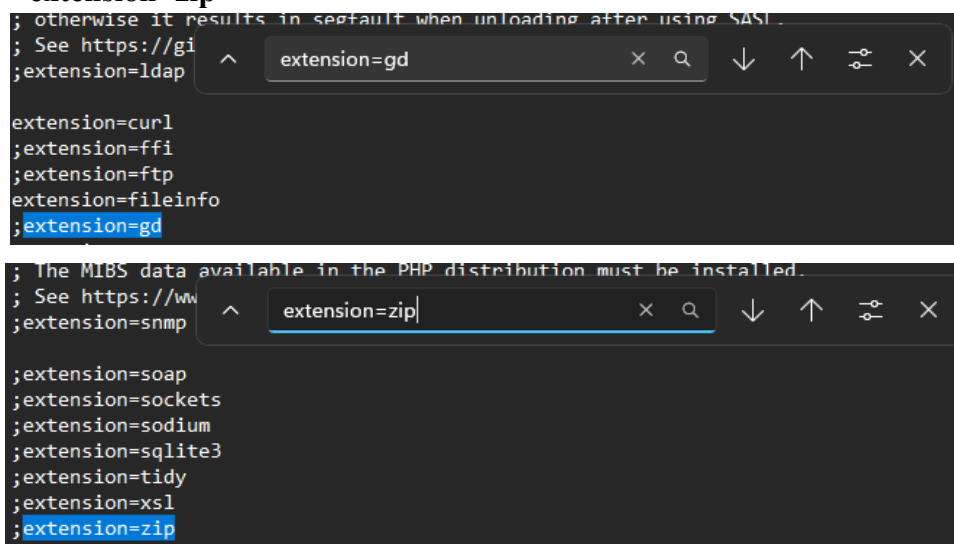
extension=zip

; otherwise it results in segfault when unloading after using SASL.
; See https://gi
;extension=ldap

extension=gd

extension=curl
;extension=ffi
;extension=ftp
extension=fileinfo
;extension=gd

; The MIBS data available in the PHP distribution must be installed.
; See https://ww
;extension=snmp

extension=zip

;extension=soap
;extension=sockets
;extension=sodium
;extension=sqlite3
;extension=tidy
;extension=xsl
;extension=zip